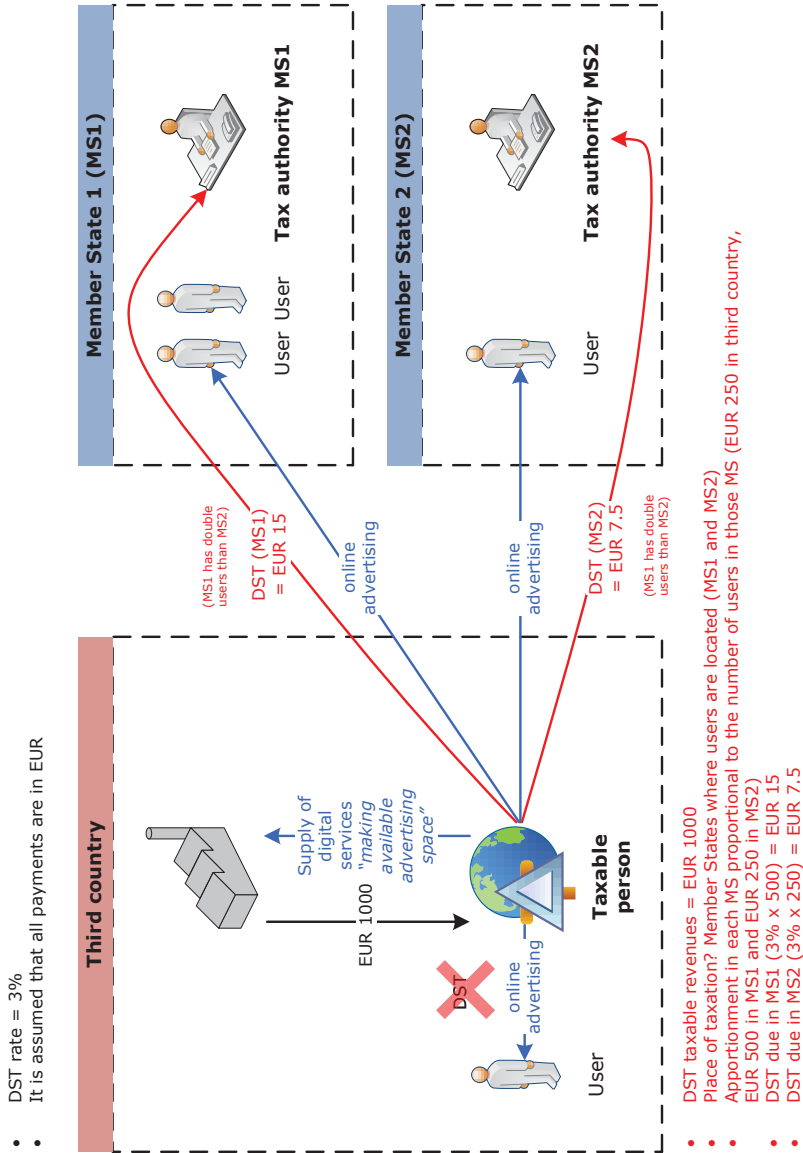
• DST rate = 3%
• It is assumed that all payments are in EUR

Third country

User

online advertising

DST

EUR 1000

Supply of digital services "making available advertising space"

Taxable person

(MS1 has double users than MS2)
DST (MS1) = EUR 15

online advertising

online advertising

DST (MS2) = EUR 7.5
(MS1 has double users than MS2)

Member State 1 (MS1)

User User

Tax authority MS1

Member State 2 (MS2)

User

Tax authority MS2

• DST taxable revenues = EUR 1000
• Place of taxation? Member States where users are located (MS1 and MS2)
• Apportionment in each MS proportional to the number of users in those MS (EUR 250 in third country, EUR 500 in MS1 and EUR 250 in MS2)
• DST due in MS1 (3% x 500) = EUR 15
• DST due in MS2 (3% x 250) = EUR 7.5